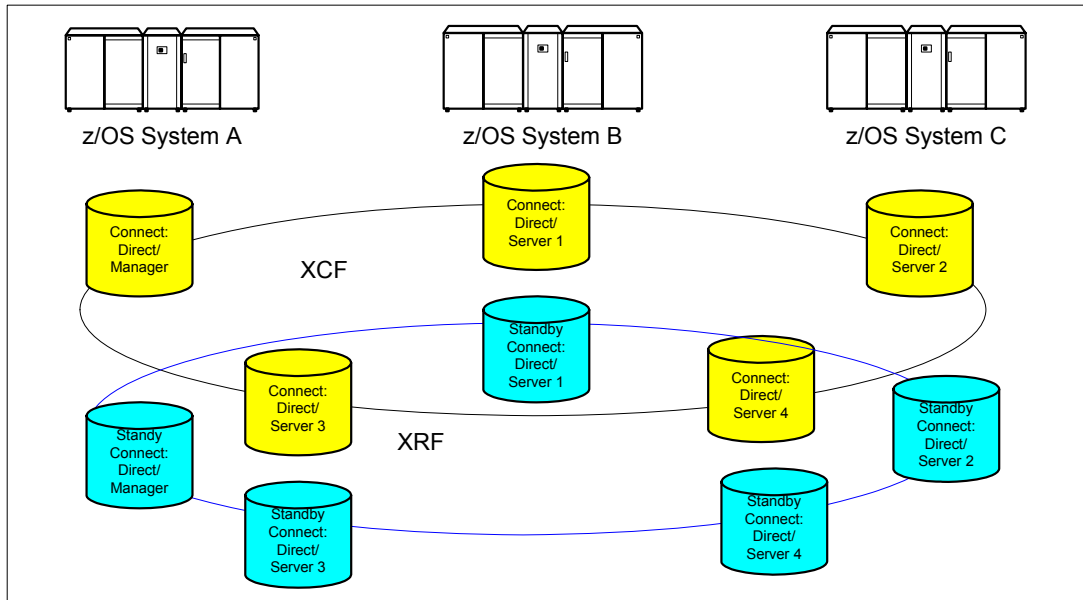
z/OS System A

z/OS System B

z/OS System C

Connect: Direct/ Manager

Connect: Direct/ Server 1

Connect: Direct/ Server 2

XCF

Standby Connect: Direct/ Server 1

Connect: Direct/ Server 3

Connect: Direct/ Server 4

XRF

Standby Connect: Direct/ Server 2

Standy Connect: Direct/ Manager

Standby Connect: Direct/ Server 3

Standby Connect: Direct/ Server 4